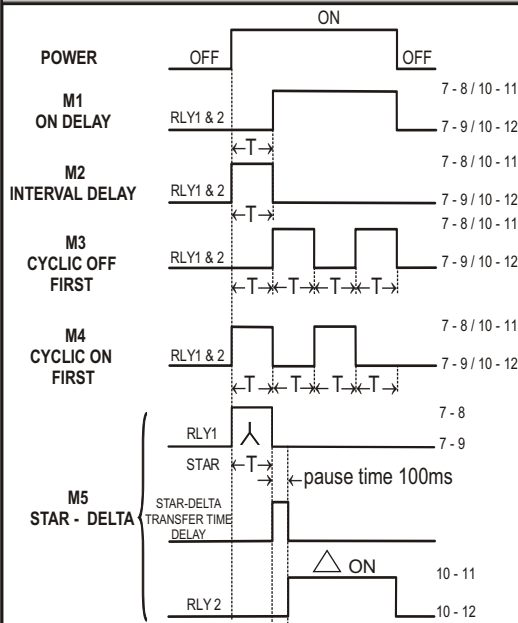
ON

POWER OFF OFF

M1 ON DELAY RLY1 & 2 T 7 - 8 / 10 - 11 7 - 9 / 10 - 12

M2 INTERVAL DELAY RLY1 & 2 T 7 - 8 / 10 - 11 7 - 9 / 10 - 12

M3 CYCLIC OFF FIRST RLY1 & 2 T T T T 7 - 8 / 10 - 11 7 - 9 / 10 - 12

M4 CYCLIC ON FIRST RLY1 & 2 T T T T 7 - 8 / 10 - 11 7 - 9 / 10 - 12

M5 STAR - DELTA

RLY1 ⅄ 7 - 8 7 - 9

STAR T

pause time 100ms

STAR-DELTA TRANSFER TIME DELAY

△ ON

RLY 2 10 - 11 10 - 12